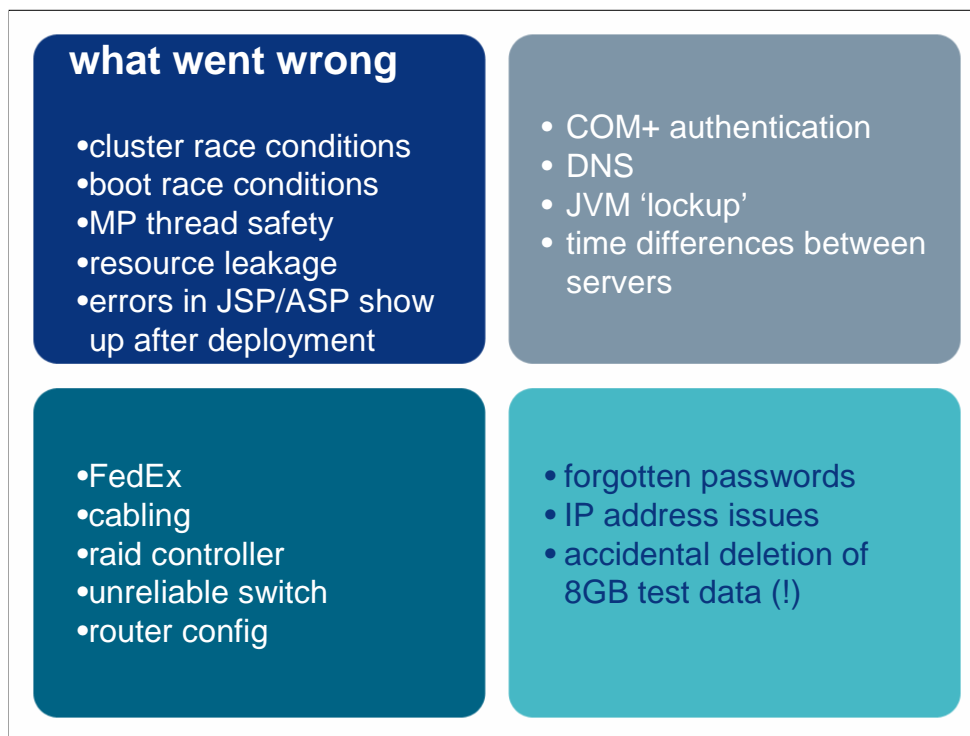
what went wrong

•cluster race conditions
•boot race conditions
•MP thread safety
•resource leakage
•errors in JSP/ASP show up after deployment

• COM+ authentication
• DNS
• JVM ‘lockup’
• time differences between servers

•FedEx
•cabling
•raid controller
•unreliable switch
•router config

• forgotten passwords
• IP address issues
• accidental deletion of 8GB test data (!)